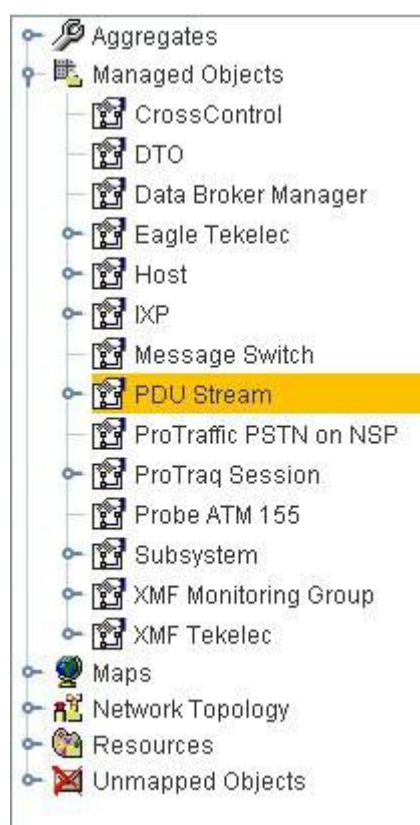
Aggregates
Managed Objects
CrossControl
DTO
Data Broker Manager
Eagle Tekelec
Host
IXP
Message Switch
PDU Stream
ProTraffic PSTN on NSP
ProTraq Session
Probe ATM 155
Subsystem
XMF Monitoring Group
XMF Tekelec
Maps
Network Topology
Resources
Unmapped Objects